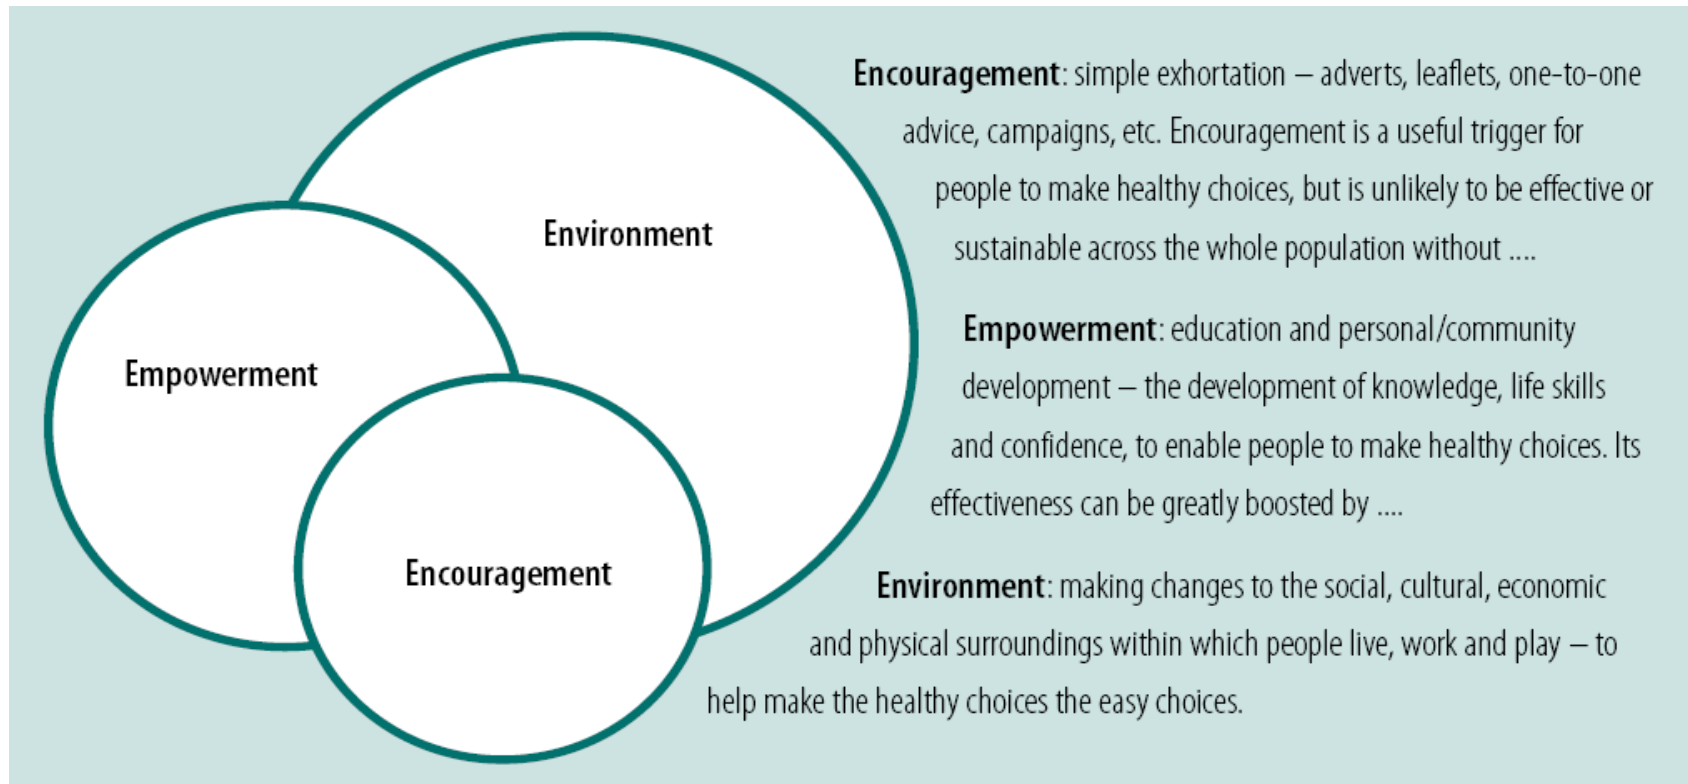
Environment

Empowerment

Encouragement

**Encouragement**: simple exhortation – adverts, leaflets, one-to-one advice, campaigns, etc. Encouragement is a useful trigger for people to make healthy choices, but is unlikely to be effective or sustainable across the whole population without ....

**Empowerment**: education and personal/community development – the development of knowledge, life skills and confidence, to enable people to make healthy choices. Its effectiveness can be greatly boosted by ....

**Environment**: making changes to the social, cultural, economic and physical surroundings within which people live, work and play – to help make the healthy choices the easy choices.